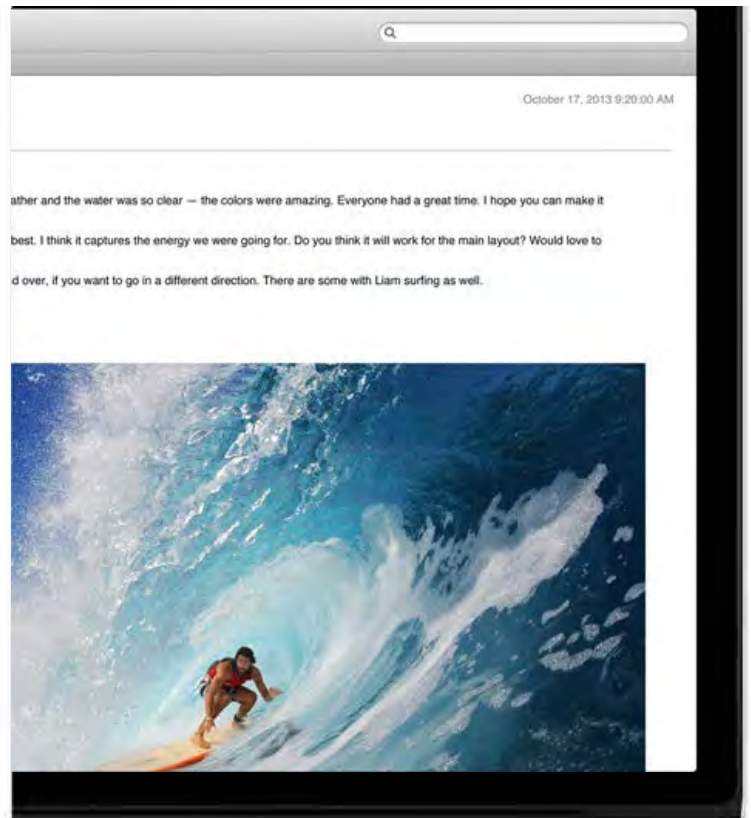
October 17, 2013 9:20:00 AM

ather and the water was so clear — the colors were amazing. Everyone had a great time. I hope you can make it

best. I think it captures the energy we were going for. Do you think it will work for the main layout? Would love to

d over, if you want to go in a different direction. There are some with Liam surfing as well.